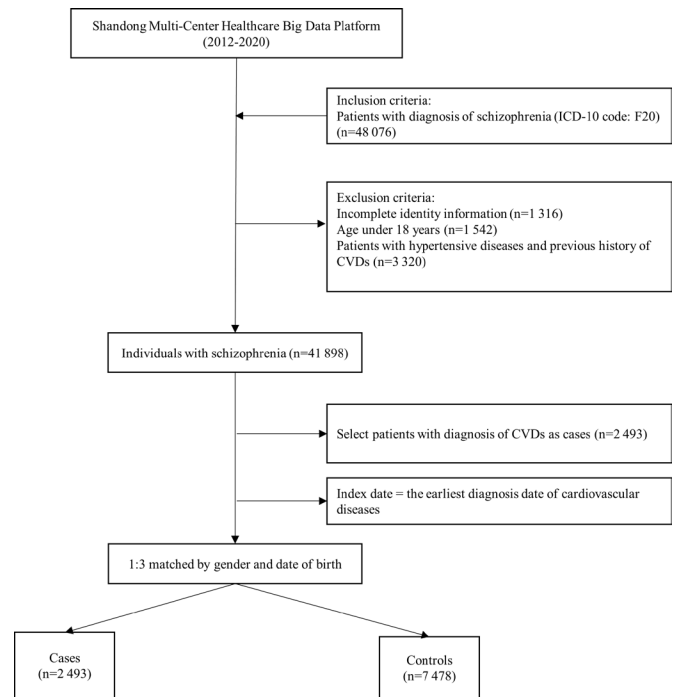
Shandong Multi-Center Healthcare Big Data Platform
(2012-2020)

Inclusion criteria:
Patients with diagnosis of schizophrenia (ICD-10 code: F20)
(n=48 076)

Exclusion criteria:
Incomplete identity information (n=1 316)
Age under 18 years (n=1 542)
Patients with hypertensive diseases and previous history of CVDs (n=3 320)

Individuals with schizophrenia (n=41 898)

Select patients with diagnosis of CVDs as cases (n=2 493)

Index date = the earliest diagnosis date of cardiovascular diseases

1:3 matched by gender and date of birth

Cases
(n=2 493)

Controls
(n=7 478)